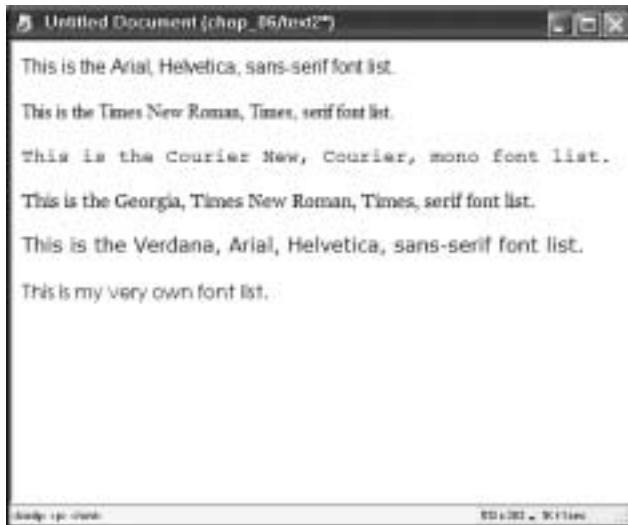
Untitled Document (chap_06/text2*)

This is the Arial, Helvetica, sans-serif font list.

This is the Times New Roman, Times, serif font list.

This is the Courier New, Courier, mono font list.

This is the Georgia, Times New Roman, Times, serif font list.

This is the Verdana, Arial, Helvetica, sans-serif font list.

This is my very own font list.

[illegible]

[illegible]